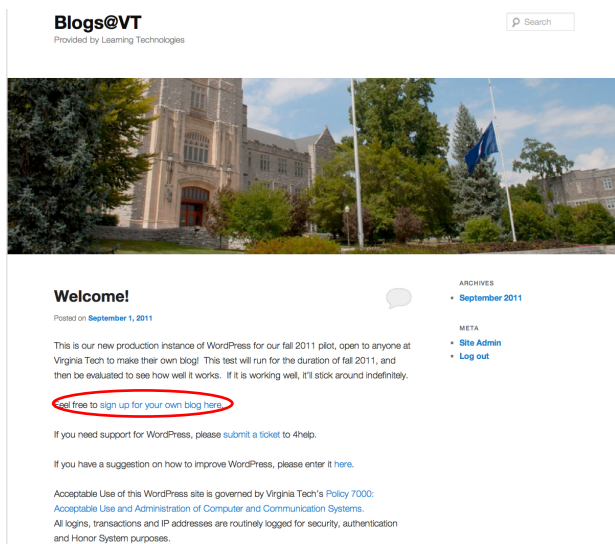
Blogs@VT
Provided by Learning Technologies

Search

Welcome!

Posted on September 1, 2011

This is our new production instance of WordPress for our fall 2011 pilot, open to anyone at Virginia Tech to make their own blog! This test will run for the duration of fall 2011, and then be evaluated to see how well it works. If it is working well, it'll stick around indefinitely.

Feel free to sign up for your own blog here.

If you need support for WordPress, please submit a ticket to 4help.

If you have a suggestion on how to improve WordPress, please enter it here.

Acceptable Use of this WordPress site is governed by Virginia Tech's Policy 7000: Acceptable Use and Administration of Computer and Communication Systems.
All logins, transactions and IP addresses are routinely logged for security, authentication and Honor System purposes.

ARCHIVES
September 2011

META
Site Admin
Log out